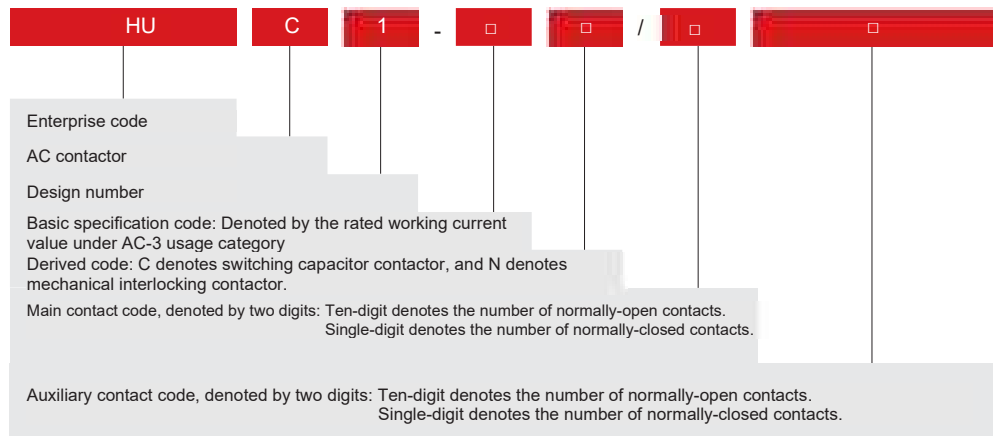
HU C 1 - □ □ / □ □

Enterprise code

AC contactor

Design number

Basic specification code: Denoted by the rated working current value under AC-3 usage category

Derived code: C denotes switching capacitor contactor, and N denotes mechanical interlocking contactor.

Main contact code, denoted by two digits: Ten-digit denotes the number of normally-open contacts. Single-digit denotes the number of normally-closed contacts.

Auxiliary contact code, denoted by two digits: Ten-digit denotes the number of normally-open contacts. Single-digit denotes the number of normally-closed contacts.